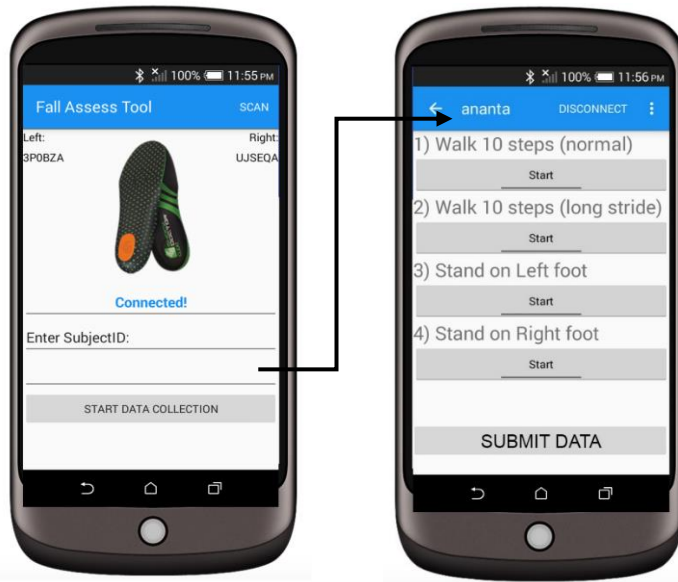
100% 11:55 PM

Fall Assess Tool SCAN

Left: Right:
3P0BZA UJSEQA

Connected!

Enter SubjectID:

START DATA COLLECTION

100% 11:56 PM

ananta DISCONNECT

1) Walk 10 steps (normal)
Start
2) Walk 10 steps (long stride)
Start
3) Stand on Left foot
Start
4) Stand on Right foot
Start

SUBMIT DATA